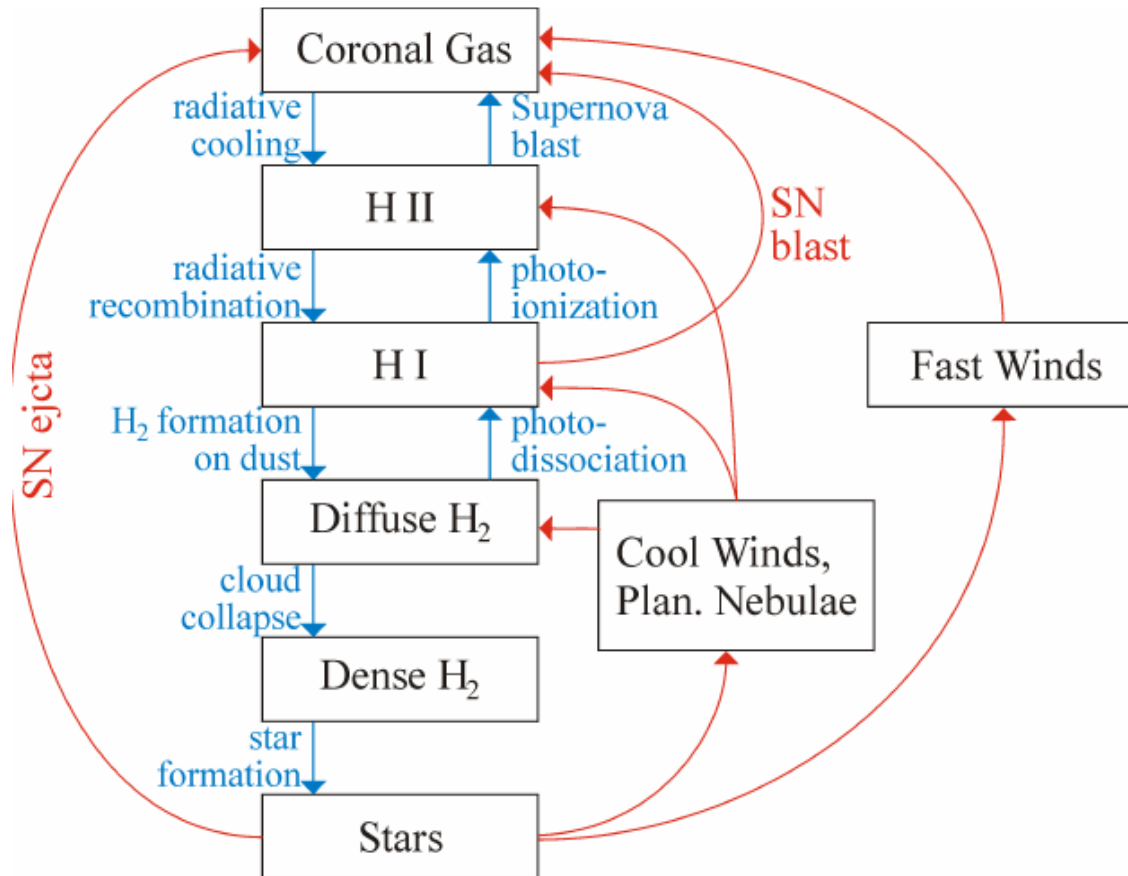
Coronal Gas

radiative cooling

Supernova blast

H II

SN blast

radiative recombination

photo-ionization

H I

Fast Winds

SN ejcta

$H_2$ formation on dust

photo-dissociation

Diffuse $H_2$

Cool Winds, Plan. Nebulae

cloud collapse

Dense $H_2$

star formation

Stars